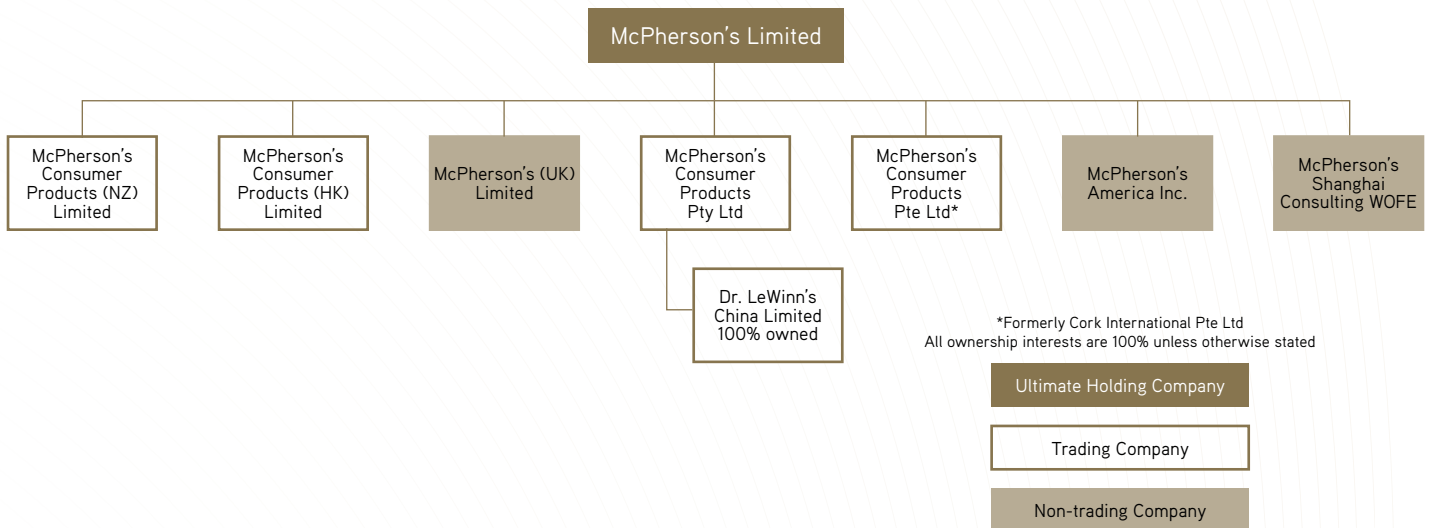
McPherson’s Limited

McPherson’s Consumer Products (NZ) Limited

McPherson’s Consumer Products (HK) Limited

McPherson’s (UK) Limited

McPherson’s Consumer Products Pty Ltd

McPherson’s Consumer Products Pte Ltd*

McPherson’s America Inc.

McPherson’s Shanghai Consulting WOFE

Dr. LeWinn’s China Limited 100% owned

*Formerly Cork International Pte Ltd
All ownership interests are 100% unless otherwise stated

Ultimate Holding Company

Trading Company

Non-trading Company